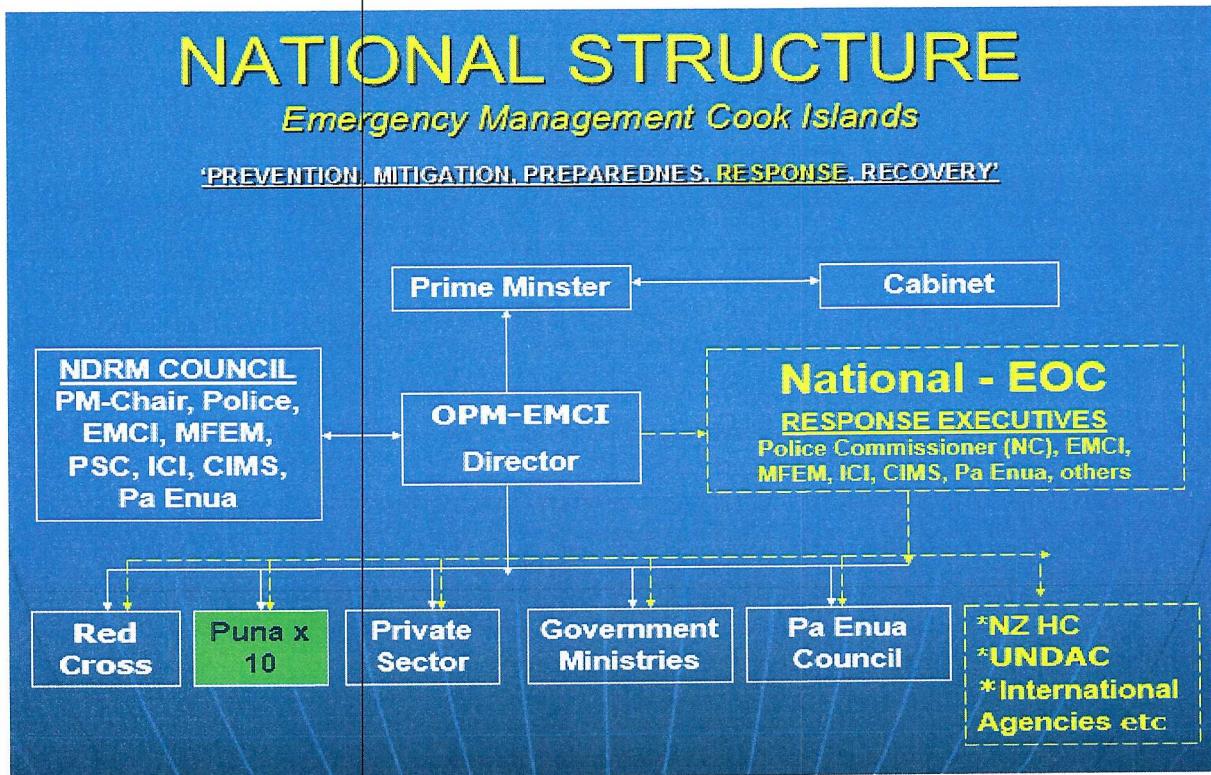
NATIONAL STRUCTURE
Emergency Management Cook Islands

'PREVENTION, MITIGATION, PREPAREDNES, RESPONSE, RECOVERY'

Prime Minster

Cabinet

NDRM COUNCIL
PM-Chair, Police, EMCI, MFEM, PSC, ICI, CIMS, Pa Enua

OPM-EMCI
Director

National - EOC
RESPONSE EXECUTIVES
Police Commissioner (NC), EMCI, MFEM, ICI, CIMS, Pa Enua, others

Red Cross

Puna x 10

Private Sector

Government Ministries

Pa Enua Council

*NZ HC
*UNDAC
*International Agencies etc